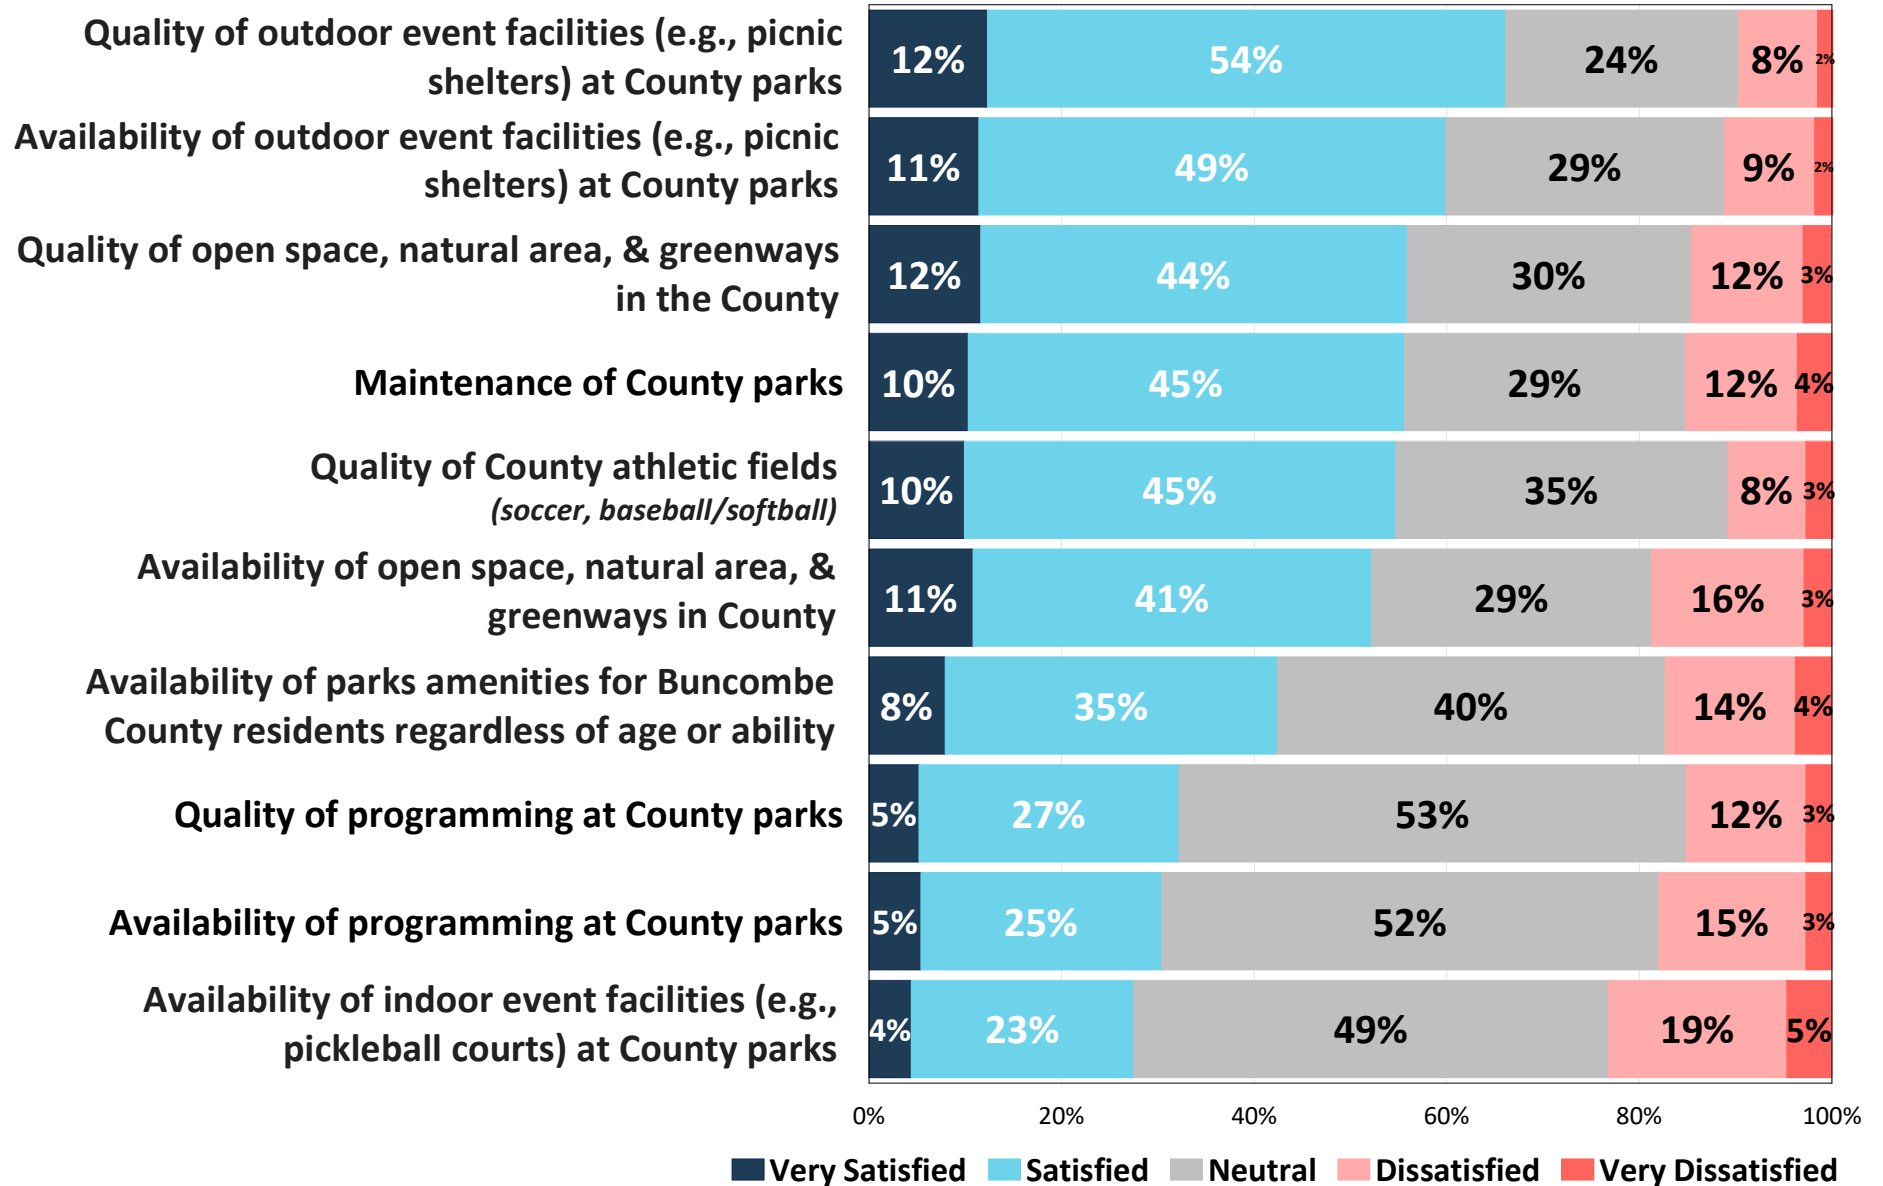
| | Very Satisfied | Satisfied | Neutral | Dissatisfied | Very Dissatisfied |
|---|---|---|---|---|---|
| Quality of outdoor event facilities (e.g., picnic shelters) at County parks | 12% | 54% | 24% | 8% | 2% |
| Availability of outdoor event facilities (e.g., picnic shelters) at County parks | 11% | 49% | 29% | 9% | 2% |
| Quality of open space, natural area, & greenways in the County | 12% | 44% | 30% | 12% | 3% |
| Maintenance of County parks | 10% | 45% | 29% | 12% | 4% |
| Quality of County athletic fields *(soccer, baseball/softball)* | 10% | 45% | 35% | 8% | 3% |
| Availability of open space, natural area, & greenways in County | 11% | 41% | 29% | 16% | 3% |
| Availability of parks amenities for Buncombe County residents regardless of age or ability | 8% | 35% | 40% | 14% | 4% |
| Quality of programming at County parks | 5% | 27% | 53% | 12% | 3% |
| Availability of programming at County parks | 5% | 25% | 52% | 15% | 3% |
| Availability of indoor event facilities (e.g., pickleball courts) at County parks | 4% | 23% | 49% | 19% | 5% |

0% 20% 40% 60% 80% 100%

Very Satisfied Satisfied Neutral Dissatisfied Very Dissatisfied